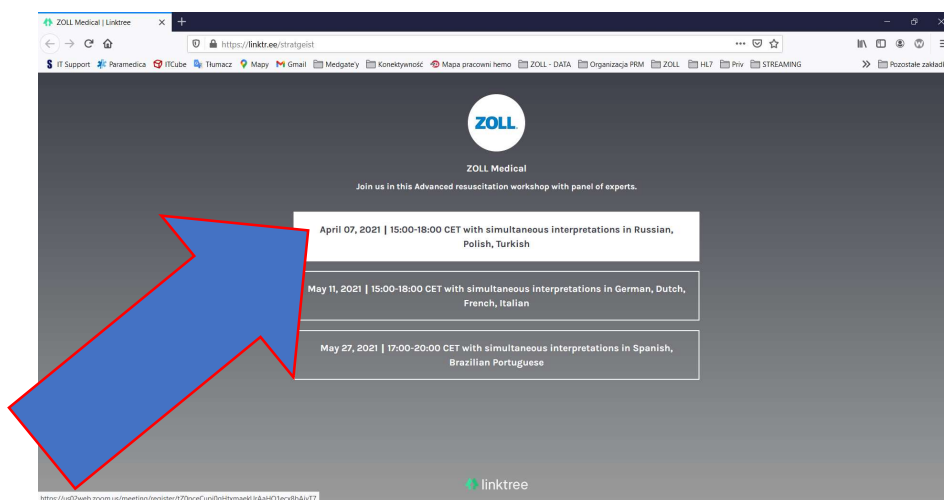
ZOLL Medical | Linktree × +

https://linktr.ee/stratgeist

IT Support Paramedica ITCube Tłumacz Mapy Gmail Medgate'y Konektywność Mapa pracowni hemo ZOLL - DATA Organizacja PRM ZOLL HL7 Priv STREAMING Pozostałe zakładki

ZOLL

ZOLL Medical

Join us in this Advanced resuscitation workshop with panel of experts.

April 07, 2021 | 15:00-18:00 CET with simultaneous interpretations in Russian, Polish, Turkish

May 11, 2021 | 15:00-18:00 CET with simultaneous interpretations in German, Dutch, French, Italian

May 27, 2021 | 17:00-20:00 CET with simultaneous interpretations in Spanish, Brazilian Portuguese

https://us02web.zoom.us/meeting/register/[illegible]

linktree